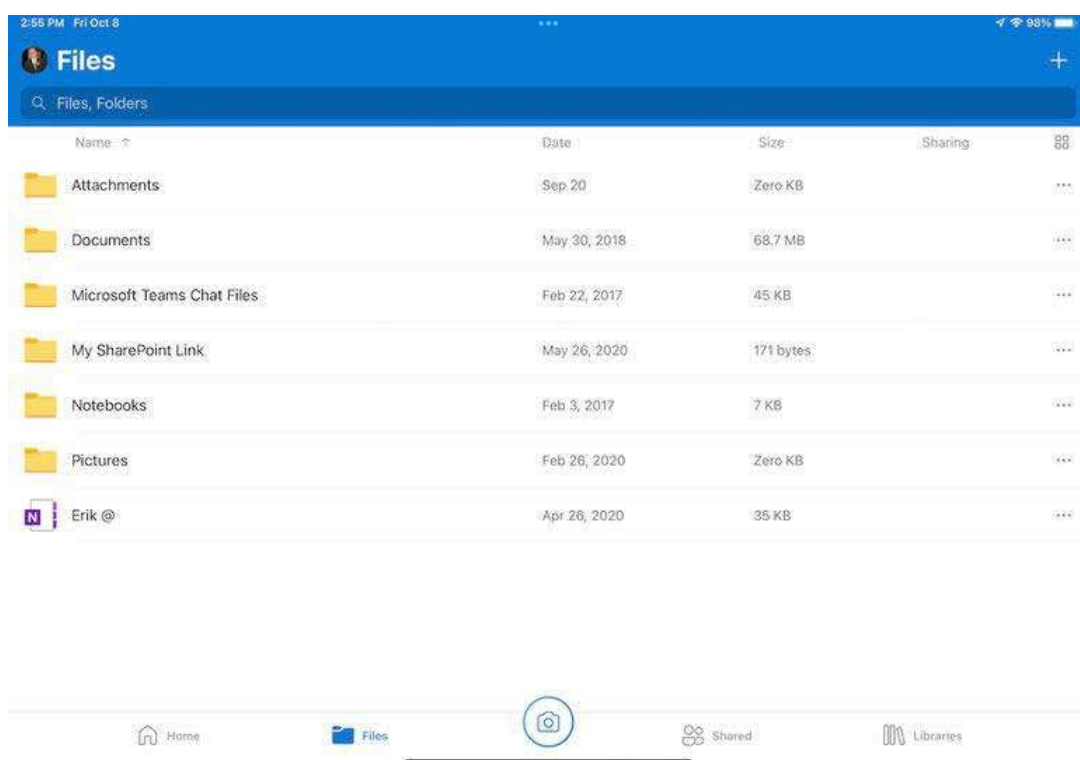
2:55 PM Fri Oct 8

98%

Files

+

Files, Folders

| Name ↑ | Date | Size | Sharing |
|---|---|---|---|
| Attachments | Sep 20 | Zero KB | |
| Documents | May 30, 2018 | 68.7 MB | |
| Microsoft Teams Chat Files | Feb 22, 2017 | 45 KB | |
| My SharePoint Link | May 26, 2020 | 171 bytes | |
| Notebooks | Feb 3, 2017 | 7 KB | |
| Pictures | Feb 26, 2020 | Zero KB | |
| N Erik @ | Apr 26, 2020 | 35 KB | |

Home Files Shared Libraries